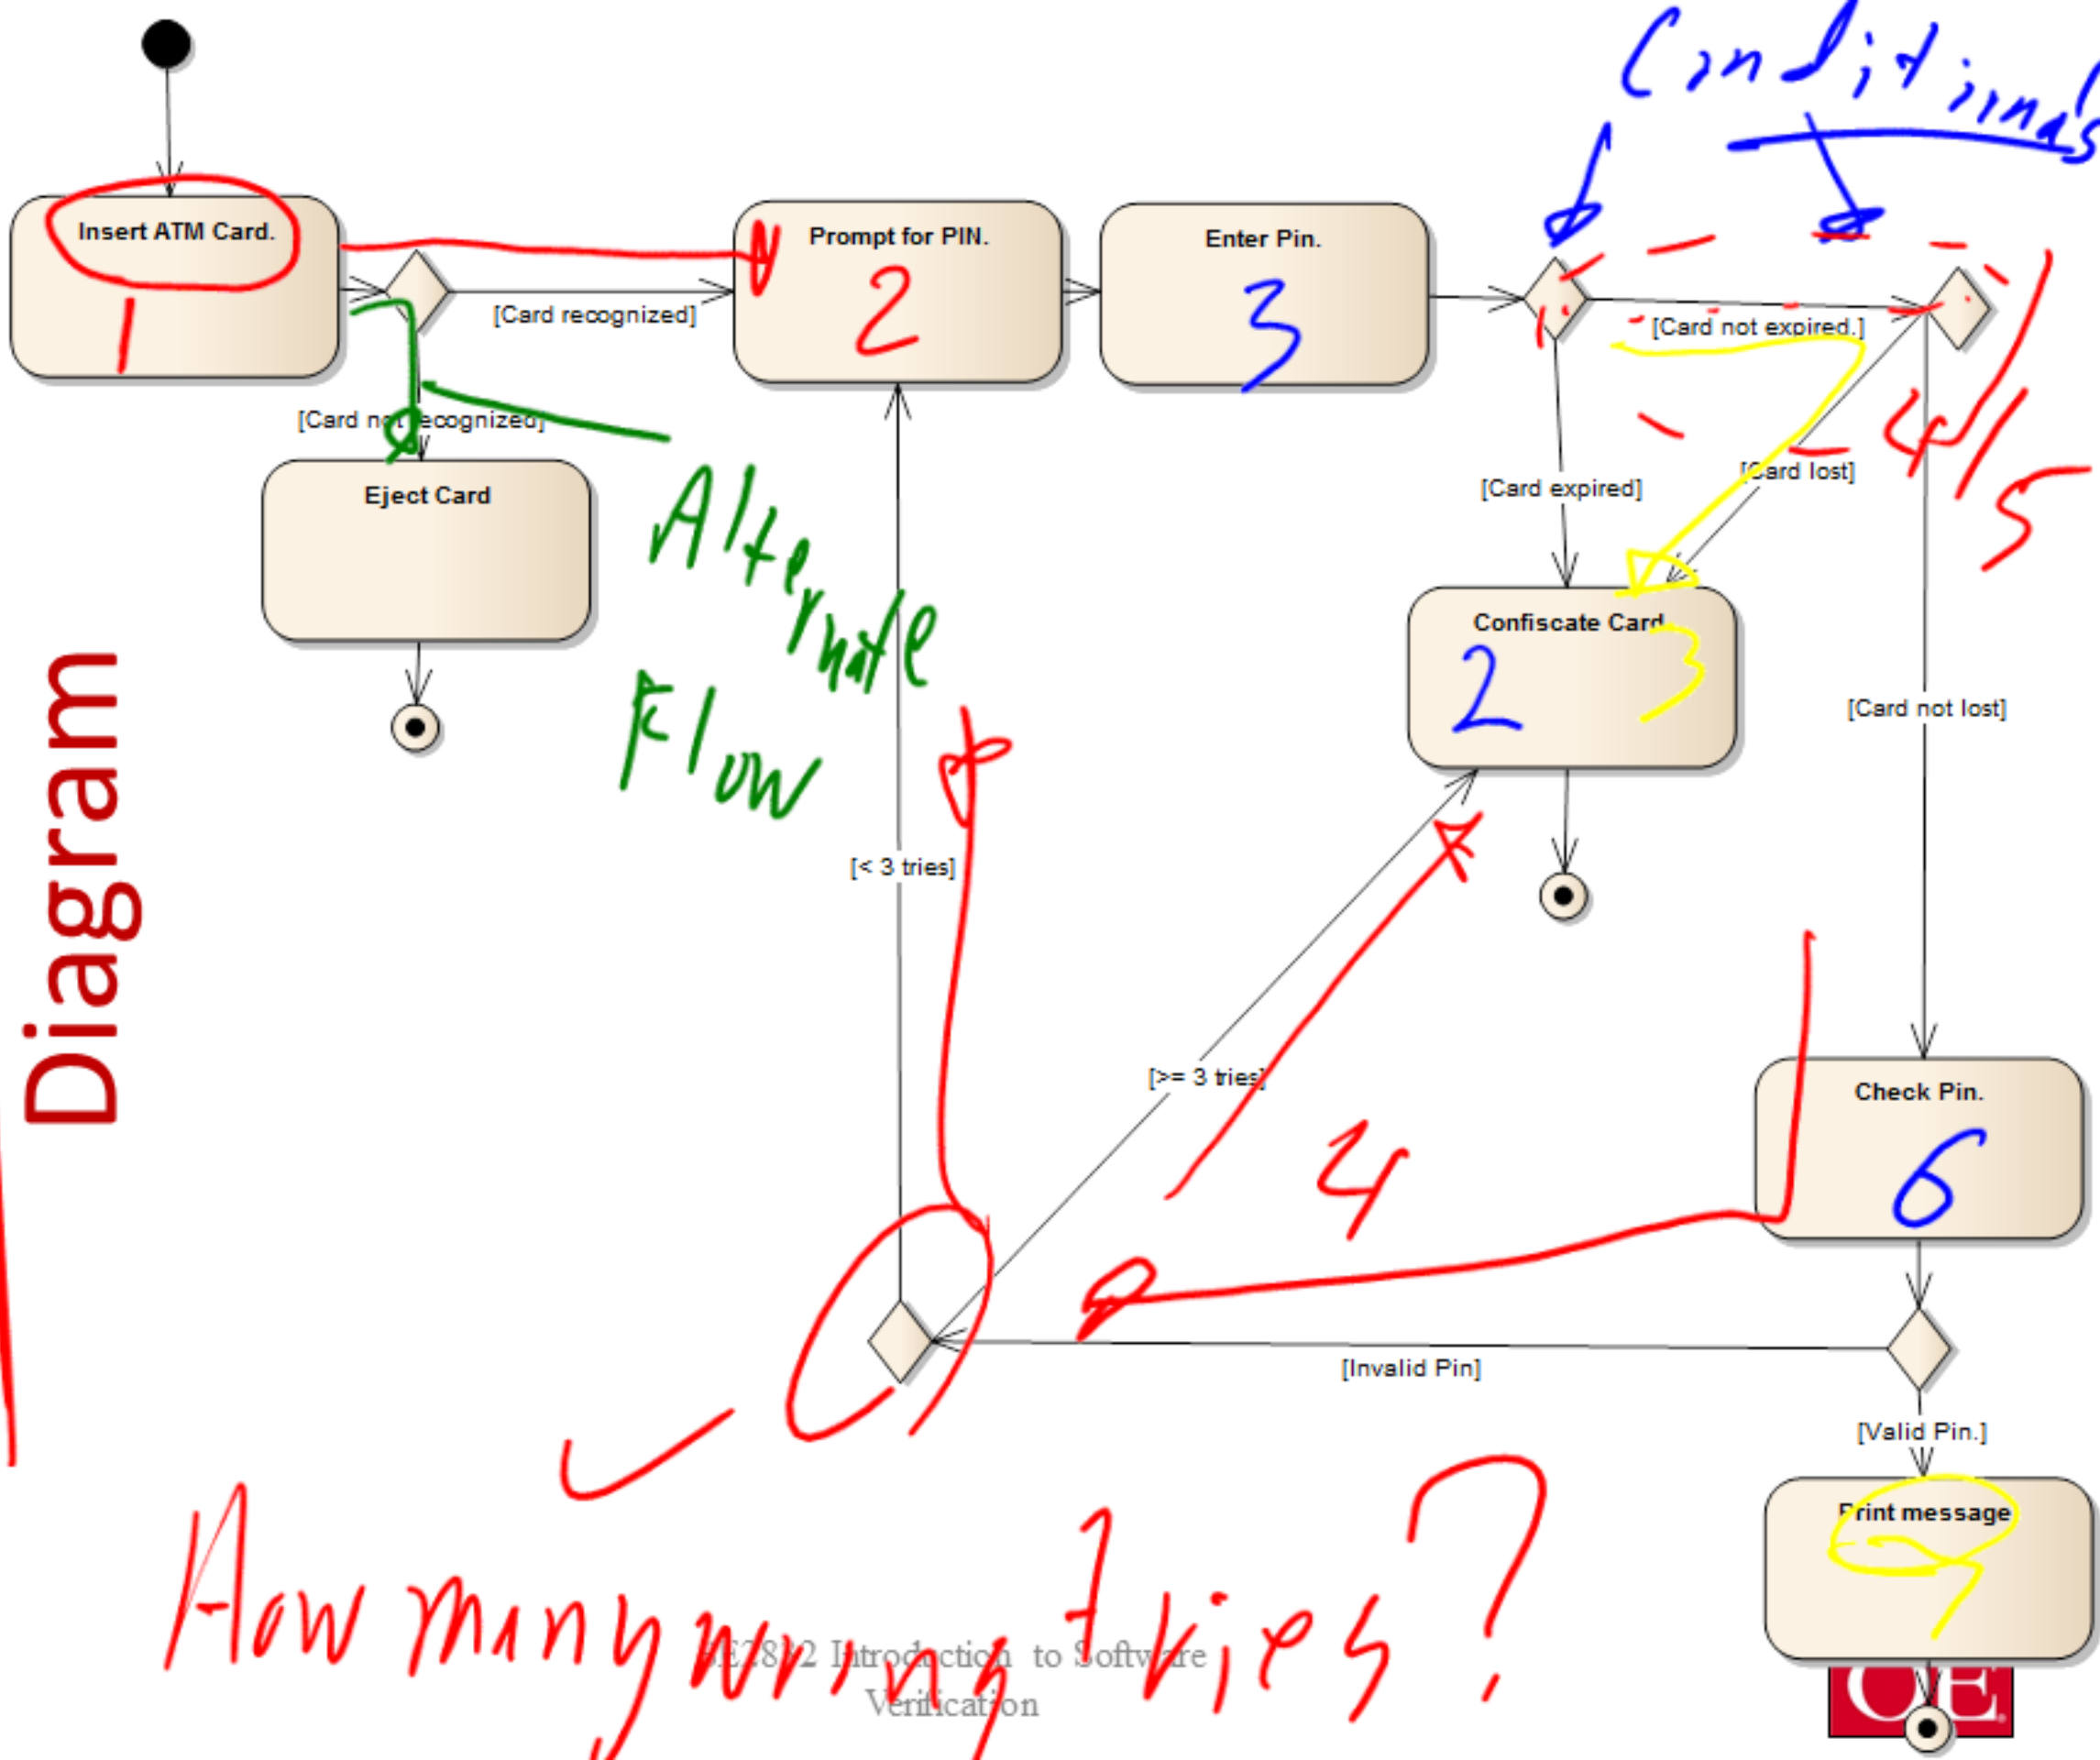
Conditionals

Insert ATM Card.
1

[Card recognized]

Prompt for PIN.
2

Enter Pin.
3

[Card not expired.]

[Card not recognized]

Eject Card

Alternate Flow

[Card expired]

[Card lost]

4/5

Confiscate Card
2 3

[Card not lost]

Diagram

[< 3 tries]

[>= 3 tries]

4

Check Pin.
6

[Invalid Pin]

[Valid Pin.]

Print message
9

How many wrong tries?

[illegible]2 Introduction to Software Verification